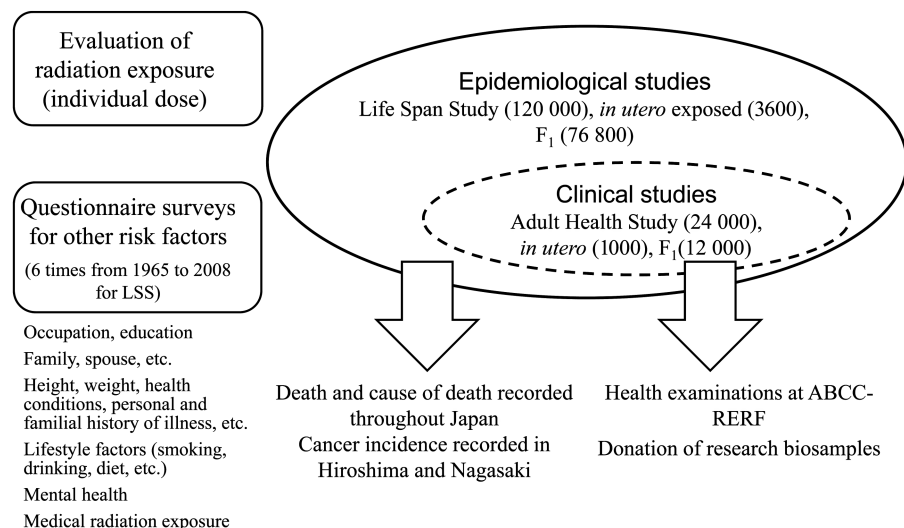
Evaluation of radiation exposure (individual dose)

Epidemiological studies
Life Span Study (120 000), *in utero* exposed (3600), $F_1$ (76 800)

Clinical studies
Adult Health Study (24 000), *in utero* (1000), $F_1$(12 000)

Questionnaire surveys for other risk factors
(6 times from 1965 to 2008 for LSS)

Occupation, education
Family, spouse, etc.
Height, weight, health conditions, personal and familial history of illness, etc.
Lifestyle factors (smoking, drinking, diet, etc.)
Mental health
Medical radiation exposure

Death and cause of death recorded throughout Japan
Cancer incidence recorded in Hiroshima and Nagasaki

Health examinations at ABCC-RERF
Donation of research biosamples